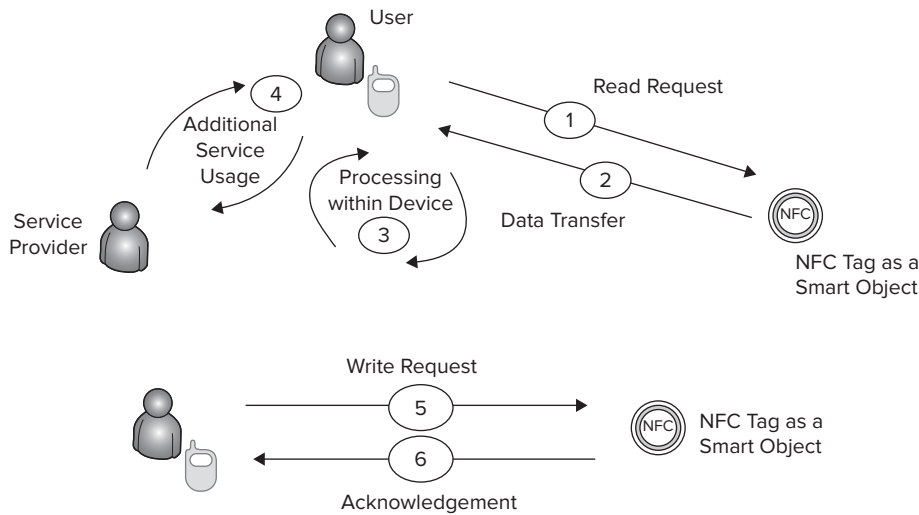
User

Read Request

1

2

Data Transfer

4

Additional Service Usage

Processing within Device

3

Service Provider

NFC

NFC Tag as a Smart Object

Write Request

5

6

Acknowledgement

NFC

NFC Tag as a Smart Object